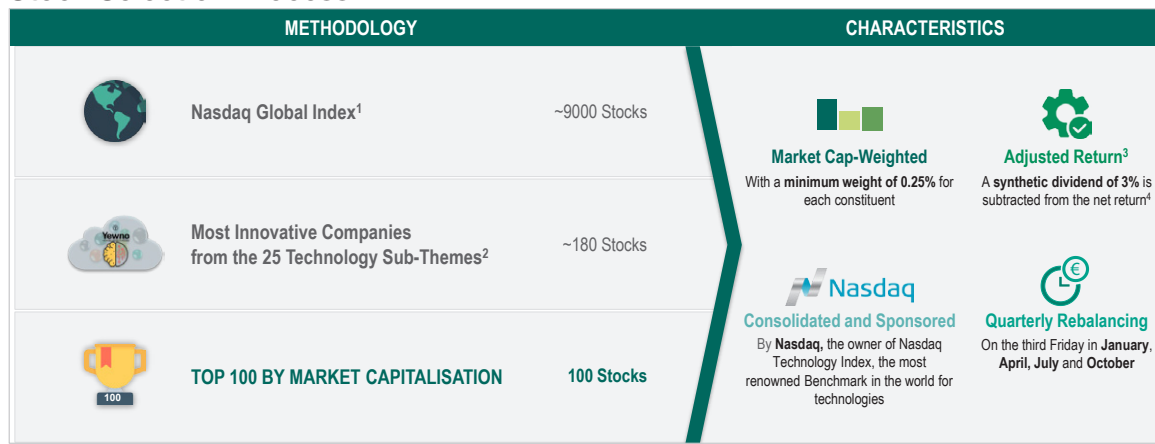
METHODOLOGY

Nasdaq Global Index$^1$ ~9000 Stocks

Yewno

Most Innovative Companies from the 25 Technology Sub-Themes$^2$ ~180 Stocks

100

TOP 100 BY MARKET CAPITALISATION 100 Stocks

CHARACTERISTICS

Market Cap-Weighted
With a **minimum weight of 0.25%** for each constituent

Adjusted Return$^3$
A **synthetic dividend of 3%** is subtracted from the net return$^4$

Nasdaq
Consolidated and Sponsored
By **Nasdaq,** the owner of Nasdaq Technology Index, the most renowned Benchmark in the world for technologies

Quarterly Rebalancing
On the third Friday in **January, April, July** and **October**